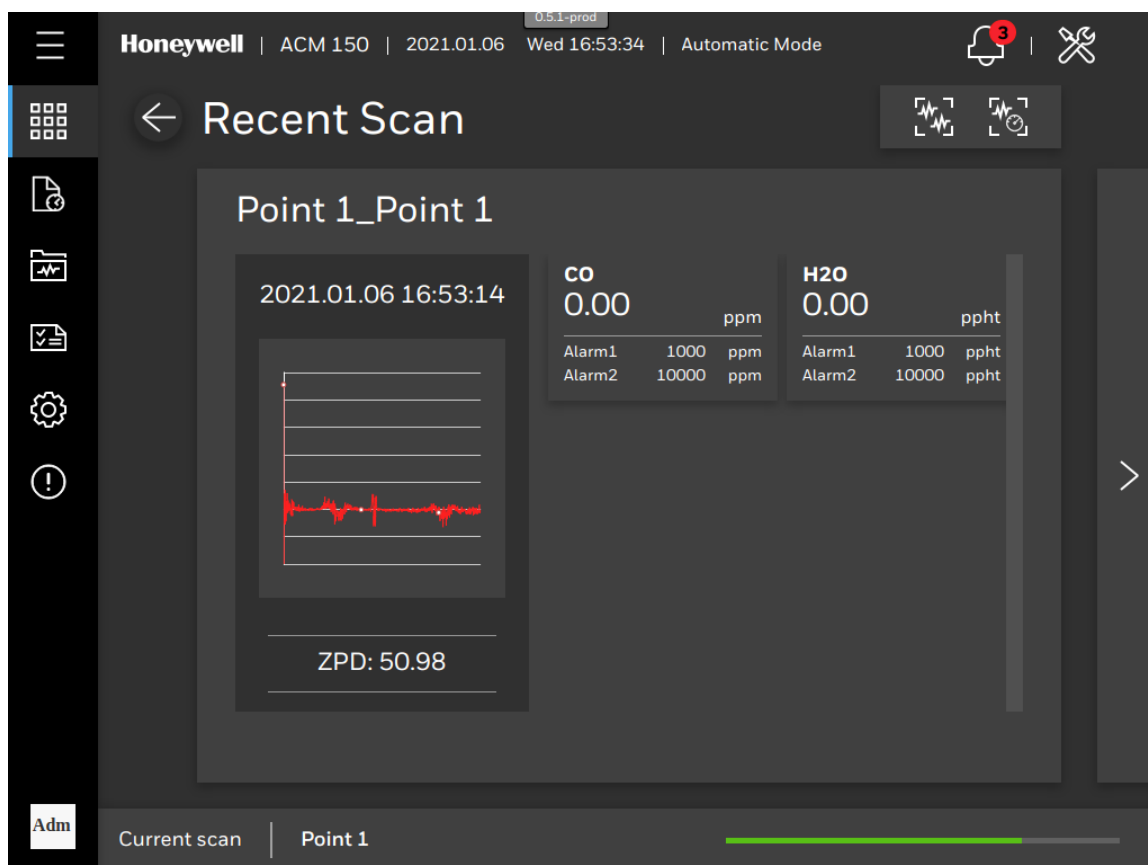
0.5.1-prod

Honeywell | ACM 150 | 2021.01.06 Wed 16:53:34 | Automatic Mode

3

Recent Scan

Point 1_Point 1

2021.01.06 16:53:14

ZPD: 50.98

| CO | | |
|---|---|---|
| 0.00 | | ppm |
| Alarm1 | 1000 | ppm |
| Alarm2 | 10000 | ppm |

| H2O | | |
|---|---|---|
| 0.00 | | ppht |
| Alarm1 | 1000 | ppht |
| Alarm2 | 10000 | ppht |

Adm

Current scan | Point 1